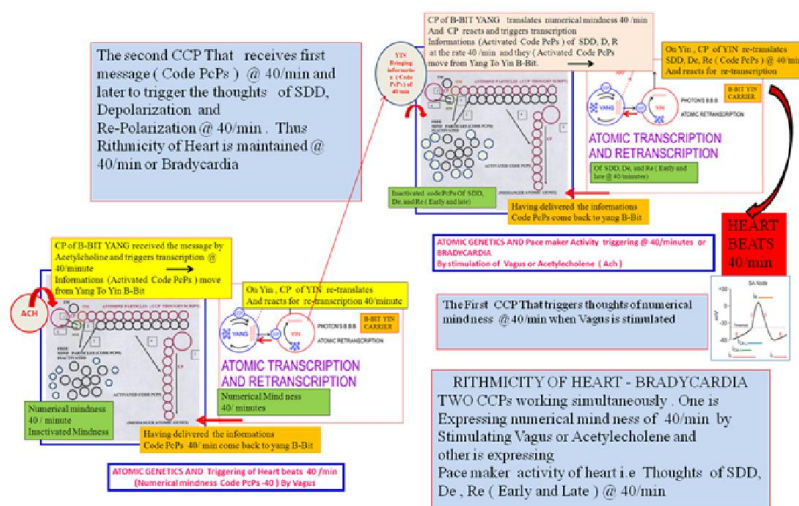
The second CCP That receives first message ( Code PcPs ) @ 40/min and later to trigger the thoughts of SDD, Depolarization and Re-Polarization @ 40/min . Thus Rithmicity of Heart is maintained @ 40/min or Bradycardia

CP of B-BIT YANG translates numerical mindness 40 /min And CP reacts and triggers transcription Informations (Activated Code PcPs ) of SDD, D, R at the rate 40 /min and they (Activated Code PcPs) move from Yang To Yin B-Bit.

YIN Bringing informations Code PcPs of 40 min

On Yin , CP of YIN re-translates SDD, De, Re ( Code PcPs ) @ 40/min And reacts for re-transcription

YANG

YIN

PHOTONS B.B.B

B-BIT YIN CARRIER

ATOMIC RETRANSCRIPTION

ATOMIC TRANSCRIPTION AND RETRANSCRIPTION

Of SDD, De, and Re ( Early and late @ 40/minutes)

Inactivated code PcPs Of SDD, De, and Re ( Early and late)

Having delivered the informations Code PcPs come back to yang B-Bit

HEART BEATS 40 /min

ATOMIC GENETICS AND Pace maker Activity triggering @ 40/minutes or BRADYCARDIA
By stimulation of Vagus or Acetylecholene ( Ach )

CP of B-BIT YANG received the message by Acetylcholine and triggers transcription @ 40/minute
Informations (Activated Code PcPs ) move from Yang To Yin B-Bit

ACH

On Yin , CP of YIN re-translates And reacts for re-transcription 40/minute

YANG

YIN

PHOTONS B.B.B

B-BIT YIN CARRIER

ATOMIC RETRANSCRIPTION

ATOMIC TRANSCRIPTION AND RETRANSCRIPTION

Numerical Mind ness 40/ minutes

Numerical mindness 40 / minute Inactivated Mindness

Having delivered the informations Code PcPs 40/ min come back to yang B-Bit

ATOMIC GENETICS AND Triggering of Heart beats 40 /min (Numerical mindness Code PcPs -40 ) By Vagus

The First CCP That triggers thoughts of numerical mindness @ 40/min when Vagus is stimulated

SA Node

RITHMICITY OF HEART - BRADYCARDIA
TWO CCPs working simultaneously . One is Expressing numerical mind ness of 40/min by Stimulating Vagus or Acetylecholene and other is expressing
Pace maker activity of heart i e Thoughts of SDD, De , Re ( Early and Late ) @ 40/min